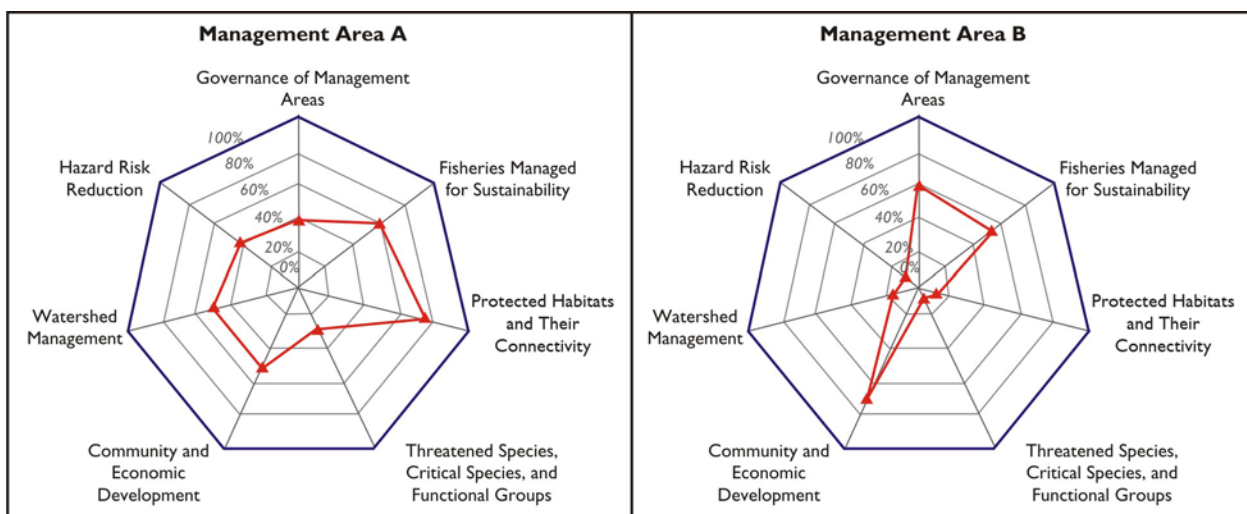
Management Area A

Governance of Management Areas

100%
80%
60%
40%
20%
0%

Fisheries Managed for Sustainability

Protected Habitats and Their Connectivity

Threatened Species, Critical Species, and Functional Groups

Community and Economic Development

Watershed Management

Hazard Risk Reduction

Management Area B

Governance of Management Areas

100%
80%
60%
40%
20%
0%

Fisheries Managed for Sustainability

Protected Habitats and Their Connectivity

Threatened Species, Critical Species, and Functional Groups

Community and Economic Development

Watershed Management

Hazard Risk Reduction